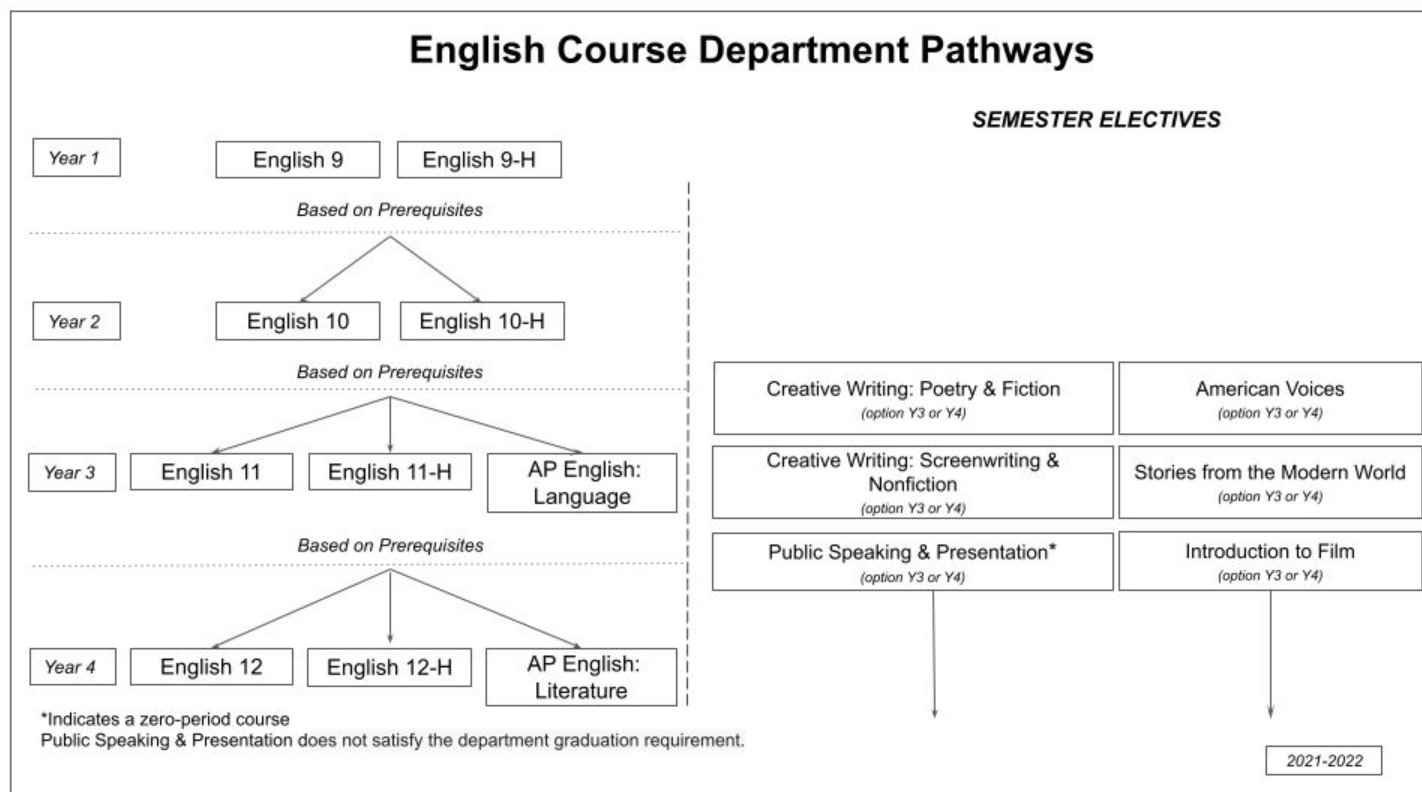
English Course Department Pathways

SEMESTER ELECTIVES

Year 1
English 9
English 9-H

Based on Prerequisites

Year 2
English 10
English 10-H

Based on Prerequisites

Year 3
English 11
English 11-H
AP English: Language

Based on Prerequisites

Year 4
English 12
English 12-H
AP English: Literature

Creative Writing: Poetry & Fiction
(option Y3 or Y4)

American Voices
(option Y3 or Y4)

Creative Writing: Screenwriting & Nonfiction
(option Y3 or Y4)

Stories from the Modern World
(option Y3 or Y4)

Public Speaking & Presentation*
(option Y3 or Y4)

Introduction to Film
(option Y3 or Y4)

*Indicates a zero-period course
Public Speaking & Presentation does not satisfy the department graduation requirement.

2021-2022